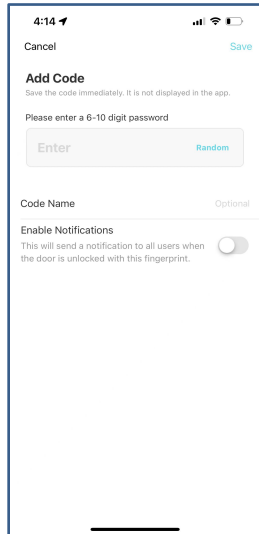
4:14

Cancel
Save

Add Code
Save the code immediately. It is not displayed in the app.

Please enter a 6-10 digit password

Enter
Random

Code Name
Optional

Enable Notifications
This will send a notification to all users when the door is unlocked with this fingerprint.